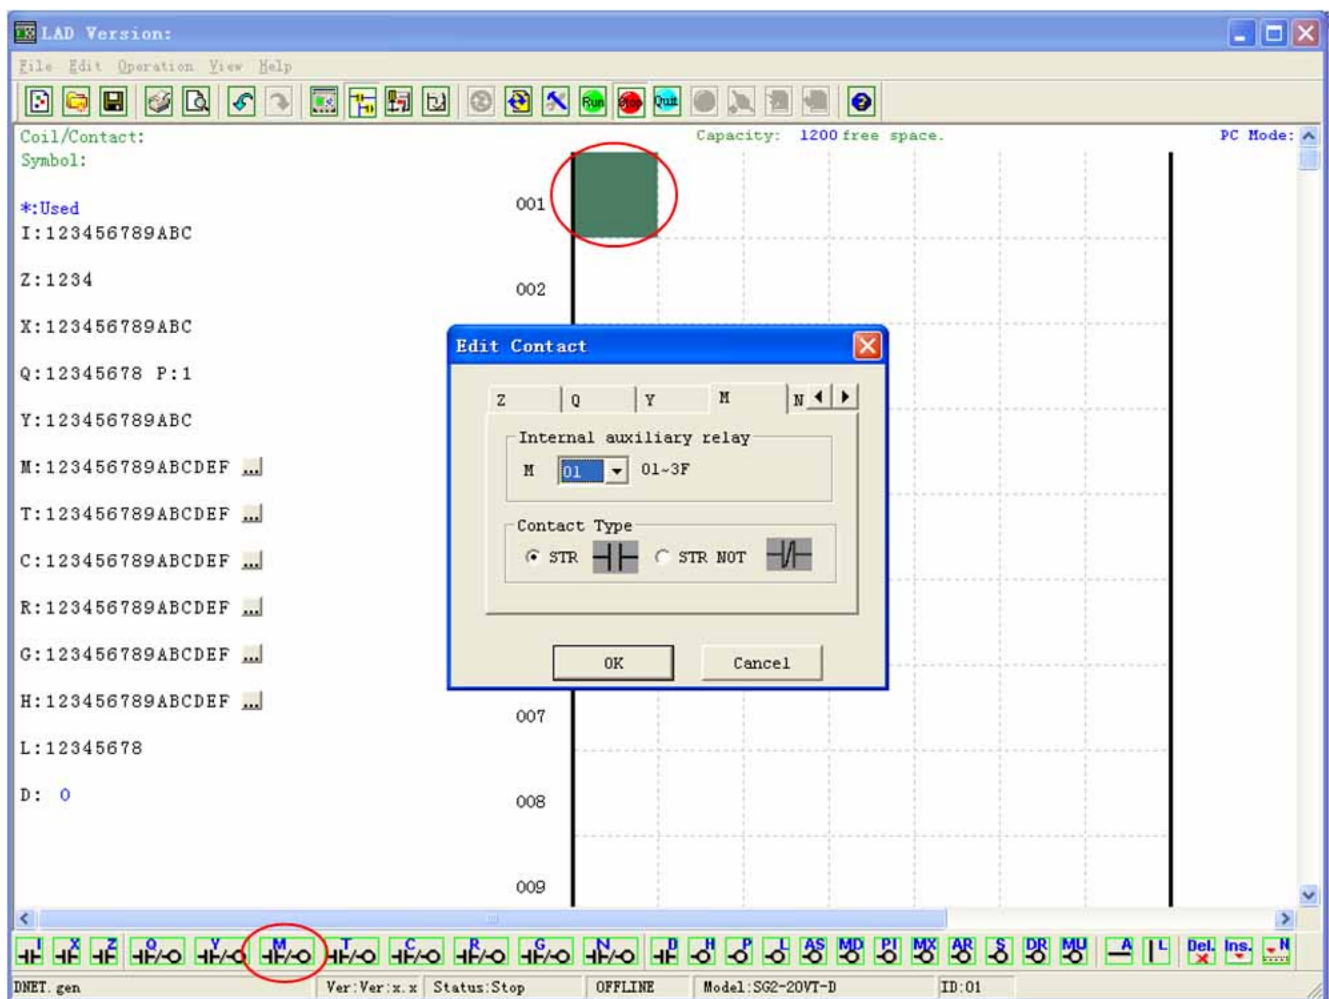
LAD Version:

File Edit Operation View Help

Run Stop Quit

Coil/Contact:
Symbol:

Capacity: 1200 free space.

PC Mode:

*:Used
I:123456789ABC

Z:1234

X:123456789ABC

Q:12345678 P:1

Y:123456789ABC

M:123456789ABCDEF

T:123456789ABCDEF

C:123456789ABCDEF

R:123456789ABCDEF

G:123456789ABCDEF

H:123456789ABCDEF

L:12345678

D: 0

001

002

007

008

009

Edit Contact

Z Q Y M N

Internal auxiliary relay

M 01 01~3F

Contact Type

STR STR NOT

OK Cancel

I X Z Q Y M T C R G N D H P L AS MD PI MX AR S DR MU A L Del. Ins. N

DNET. gen | Ver:Ver:x.x | Status:Stop | OFFLINE | Model:SG2-20VT-D | ID:01